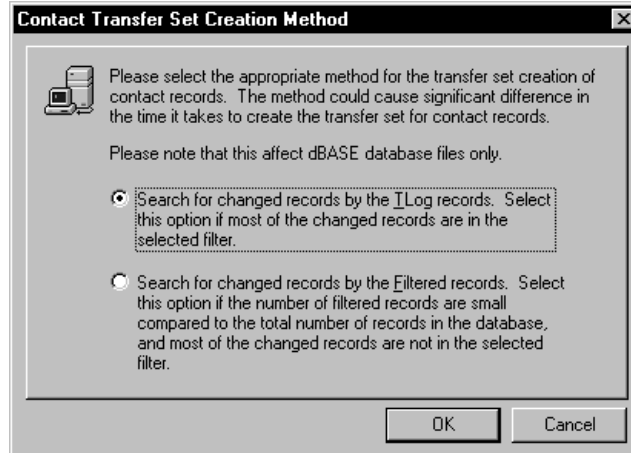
Contact Transfer Set Creation Method

Please select the appropriate method for the transfer set creation of contact records. The method could cause significant difference in the time it takes to create the transfer set for contact records.

Please note that this affect dBASE database files only.

Search for changed records by the TLog records. Select this option if most of the changed records are in the selected filter.

Search for changed records by the Filtered records. Select this option if the number of filtered records are small compared to the total number of records in the database, and most of the changed records are not in the selected filter.

OK

Cancel